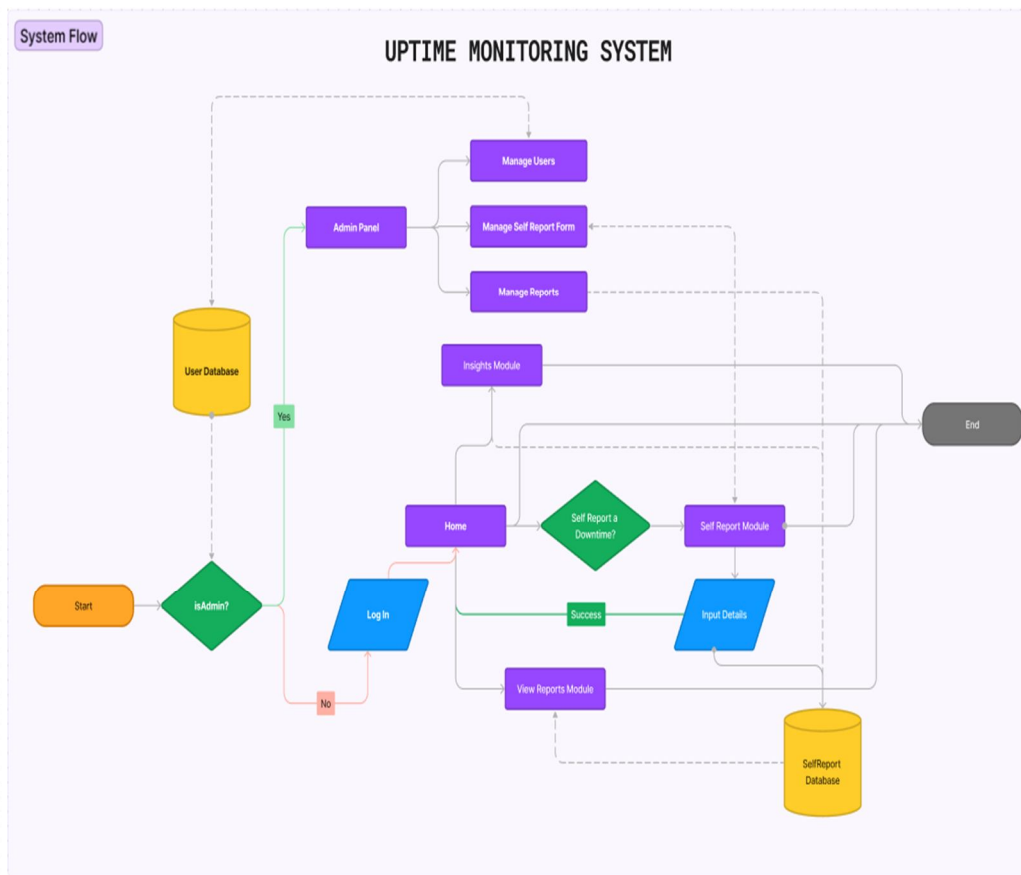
System Flow

UPTIME MONITORING SYSTEM

Manage Users

Admin Panel

Manage Self Report Form

Manage Reports

User Database

Insights Module

End

Yes

Home

Self Report a Downtime?

Self Report Module

Start

isAdmin?

Log In

Success

Input Details

No

View Reports Module

SelfReport Database